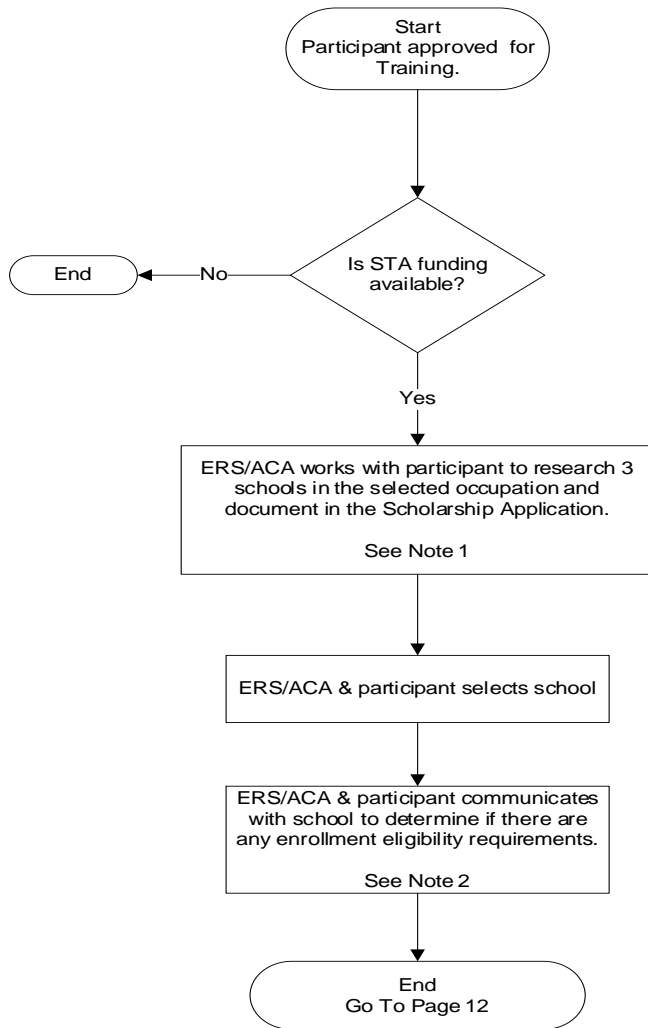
Start
Participant approved for Training.

Is STA funding available?

No

End

Yes

ERS/ACA works with participant to research 3 schools in the selected occupation and document in the Scholarship Application.

See Note 1

ERS/ACA & participant selects school

ERS/ACA & participant communicates with school to determine if there are any enrollment eligibility requirements.

See Note 2

End
Go To Page 12